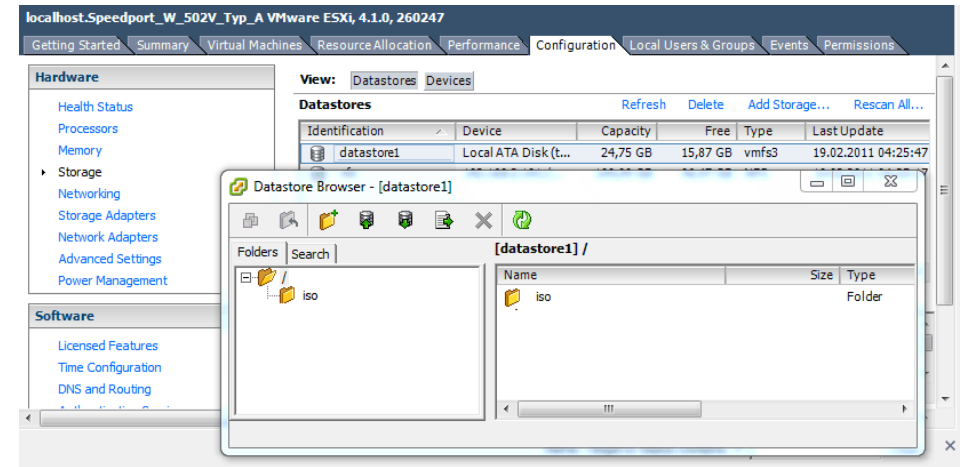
localhost.Speedport_W_502V_Typ_A VMware ESXi, 4.1.0, 260247

Getting Started | Summary | Virtual Machines | Resource Allocation | Performance | Configuration | Local Users & Groups | Events | Permissions

Hardware

Health Status
Processors
Memory
Storage
Networking
Storage Adapters
Network Adapters
Advanced Settings
Power Management

Software

Licensed Features
Time Configuration
DNS and Routing

View: Datastores Devices

Datastores

Refresh Delete Add Storage... Rescan All...

| Identification | Device | Capacity | Free | Type | Last Update |
|---|---|---|---|---|---|
| datastore1 | Local ATA Disk (t... | 24,75 GB | 15,87 GB | vmfs3 | 19.02.2011 04:25:47 |

Datastore Browser - [datastore1]

Folders | Search

/
iso

[datastore1] /

| Name | Size | Type |
|---|---|---|
| iso | | Folder |